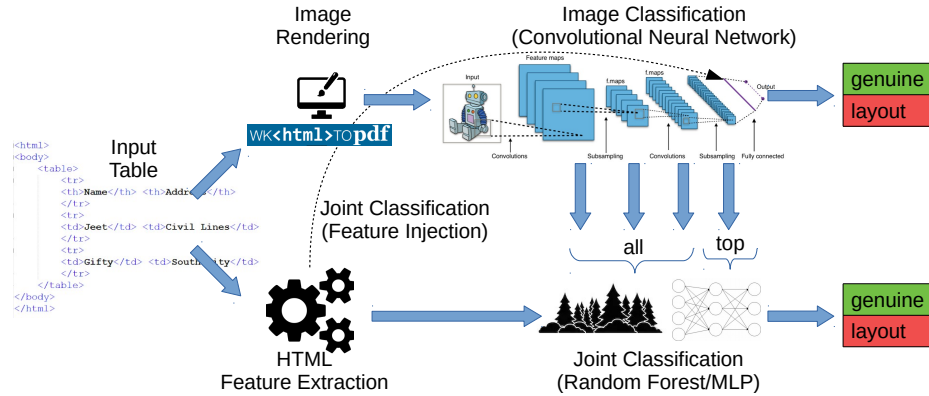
Image Rendering

Image Classification (Convolutional Neural Network)

Input

Feature maps

f.maps

f.maps

Output

Convolutions

Subsampling

Convolutions

Subsampling

Fully connected

genuine

layout

WK<html>TOpdf

Input Table

<html>
<body>
<table>
<tr>
<th>Name</th> <th>Addre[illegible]</th>
</tr>
<tr>
<td>Jeet</td> <td>Civil Lines</td>
</tr>
<tr>
<td>Gifty</td> <td>South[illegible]ity</td>
</tr>
</table>
</body>
</html>

Joint Classification (Feature Injection)

all

top

HTML Feature Extraction

Joint Classification (Random Forest/MLP)

genuine

layout